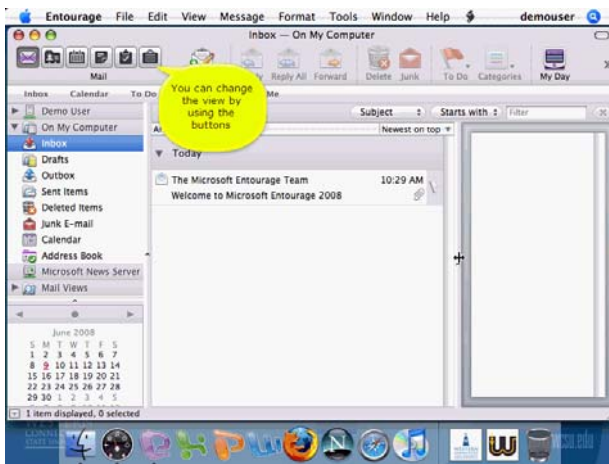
Entourage File Edit View Message Format Tools Window Help demouser

Inbox — On My Computer

Mail

You can change the view by using the buttons

Reply All Forward Delete Junk To Do Categories My Day

Inbox Calendar To Do Me

Subject Starts with Filter

Newest on top

Demo User
On My Computer
Inbox
Drafts
Outbox
Sent Items
Deleted Items
Junk E-mail
Calendar
Address Book
Microsoft News Server
Mail Views

Today

The Microsoft Entourage Team 10:29 AM
Welcome to Microsoft Entourage 2008

June 2008

| S | M | T | W | T | F | S |
|---|---|---|---|---|---|---|
| 1 | 2 | 3 | 4 | 5 | 6 | 7 |
| 8 | 9 | 10 | 11 | 12 | 13 | 14 |
| 15 | 16 | 17 | 18 | 19 | 20 | 21 |
| 22 | 23 | 24 | 25 | 26 | 27 | 28 |
| 29 | 30 | 1 | 2 | 3 | 4 | 5 |

1 item displayed, 0 selected